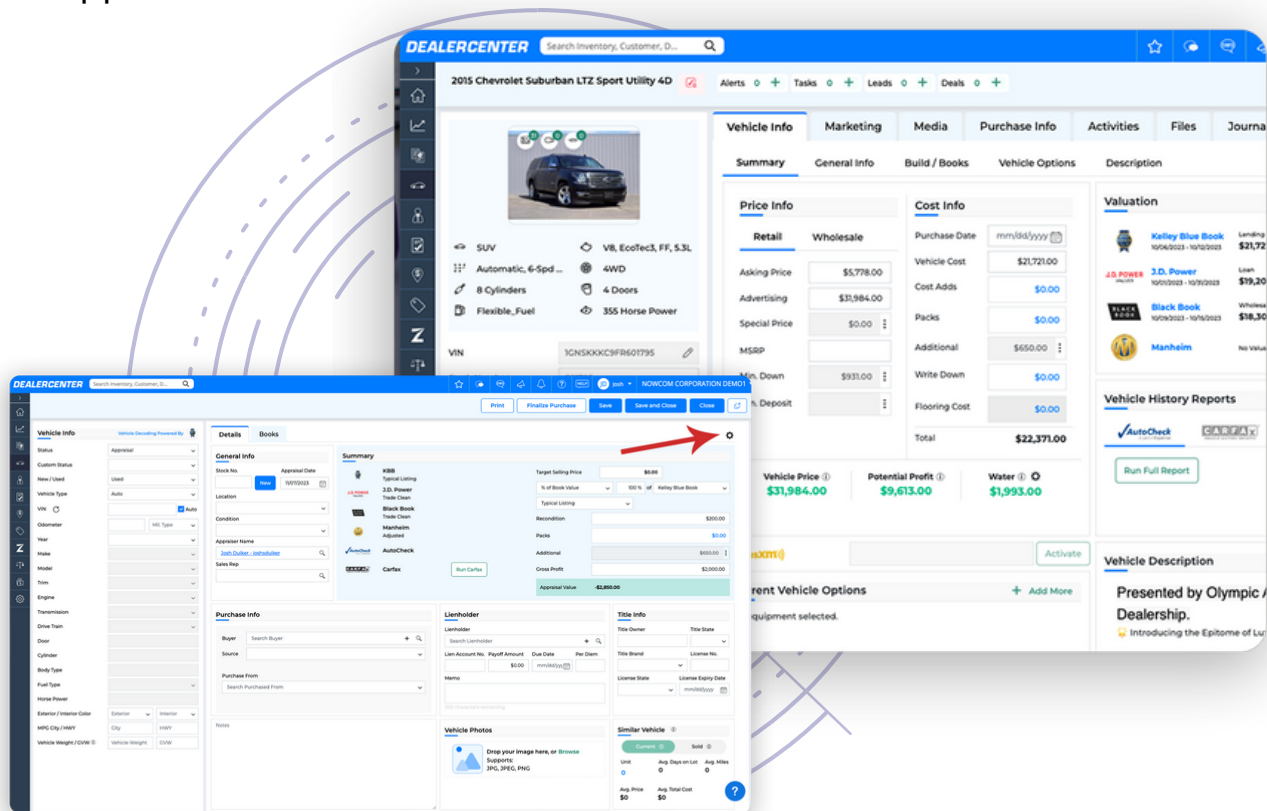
DEALERCENTER Search Inventory, Customer, D...

2015 Chevrolet Suburban LTZ Sport Utility 4D

Alerts 0 + Tasks 0 + Leads 0 + Deals 0 +

Vehicle Info Marketing Media Purchase Info Activities Files Journa

Summary General Info Build / Books Vehicle Options Description

SUV V8, EcoTec3, FF, 5.3L
Automatic, 6-Spd ... 4WD
8 Cylinders 4 Doors
Flexible_Fuel 355 Horse Power

VIN 1GNSKKKC9FR601795

Price Info
Retail Wholesale
Asking Price $5,778.00
Advertising $31,984.00
Special Price $0.00
MSRP
Min. Down $931.00
Deposit

Cost Info
Purchase Date mm/dd/yyyy
Vehicle Cost $21,721.00
Cost Adds $0.00
Packs $0.00
Additional $650.00
Write Down $0.00
Flooring Cost $0.00
Total $22,371.00

Valuation
Kelley Blue Book 10/06/2023 - 10/12/2023 Lending $21,72
J.D. Power 10/01/2023 - 10/31/2023 Loan $19,20
Black Book 10/09/2023 - 10/15/2023 Wholesa $18,30
Manheim No Valu

Vehicle Price $31,984.00 Potential Profit $9,613.00 Water $1,993.00

Vehicle History Reports
AutoCheck CARFAX
Run Full Report

Activate

rent Vehicle Options + Add More
quipment selected.

Vehicle Description
Presented by Olympic Dealership.
Introducing the Epitome of Lu

DEALERCENTER Search Inventory, Customer, D... Josh NOWCOM CORPORATION DEMO1

Print Finalize Purchase Save Save and Close Close

Vehicle Info Vehicle Decoding Powered By
Status Appraisal
Custom Status
New / Used Used
Vehicle Type Auto
VIN Auto
Odometer Mil. Type
Year
Make
Model
Trim
Engine
Transmission
Drive Train
Door
Cylinder
Body Type
Fuel Type
Horse Power
Exterior / Interior Color Exterior Interior
MPG City / HWY City HWY
Vehicle Weight / GVW Vehicle Weight GVW

Details Books

General Info
Stock No. Appraisal Date New 11/07/2023
Location
Condition
Appraiser Name Josh Duiker - joshduiker
Sales Rep

Summary
KBB Typical Listing
J.D. Power Trade Clean
Black Book Trade Clean
Manheim Adjusted
AutoCheck
Carfax Run Carfax
Target Selling Price $0.00
% of Book Value 100 % of Kelley Blue Book
Typical Listing
Recondition $200.00
Packs $0.00
Additional $650.00
Gross Profit $2,000.00
Appraisal Value -$2,850.00

Purchase Info
Buyer Search Buyer
Source
Purchase From
Search Purchased From

Lienholder
Search Lienholder
Lien Account No. Payoff Amount Due Date Per Diem
$0.00 mm/dd/yyyy
Memo

Title Info
Title Owner Title State
Title Brand License No.
License State License Expiry Date mm/dd/yyyy

Notes

Vehicle Photos
Drop your image here, or Browse
Supports: JPG, JPEG, PNG

Similar Vehicle
Current 0 Sold 0
Unit 0 Avg. Days on Lot 0 Avg. Miles 0
Avg. Price $0 Avg. Total Cost $0